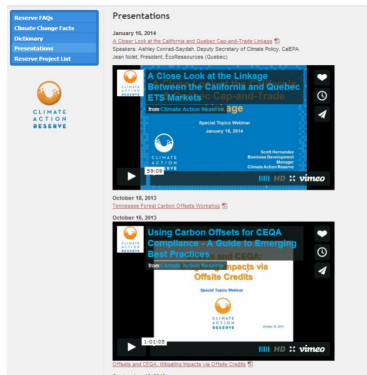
Reserve FAQs
Climate Change Facts
Dictionary
Presentations
Reserve Project List

CLIMATE ACTION RESERVE

Presentations

January 16, 2014
A Close Look at the California and Quebec Cap-and-Trade Linkage
Speakers: Ashley Conrad-Saydah, Deputy Secretary of Climate Policy, CalEPA
Jean Nolet, President, EcoRessources (Quebec)

A Close Look at the Linkage Between the California and Quebec ETS Markets
from Climate Action Reserve
Special Topics Webinar
January 16, 2014
Scott Hernandez
Business Development Manager
Climate Action Reserve
59:09
HD vimeo

October 18, 2013
Tennessee Forest Carbon Offsets Workshop

October 16, 2013

Using Carbon Offsets for CEQA Compliance - A Guide to Emerging Best Practices
from Climate Action Reserve
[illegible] Impacts via Offsite Credits
Special Topics Webinar
October 16, 2013
1:01:03
HD vimeo

Offsets and CEQA: Mitigating Impacts via Offsite Credits